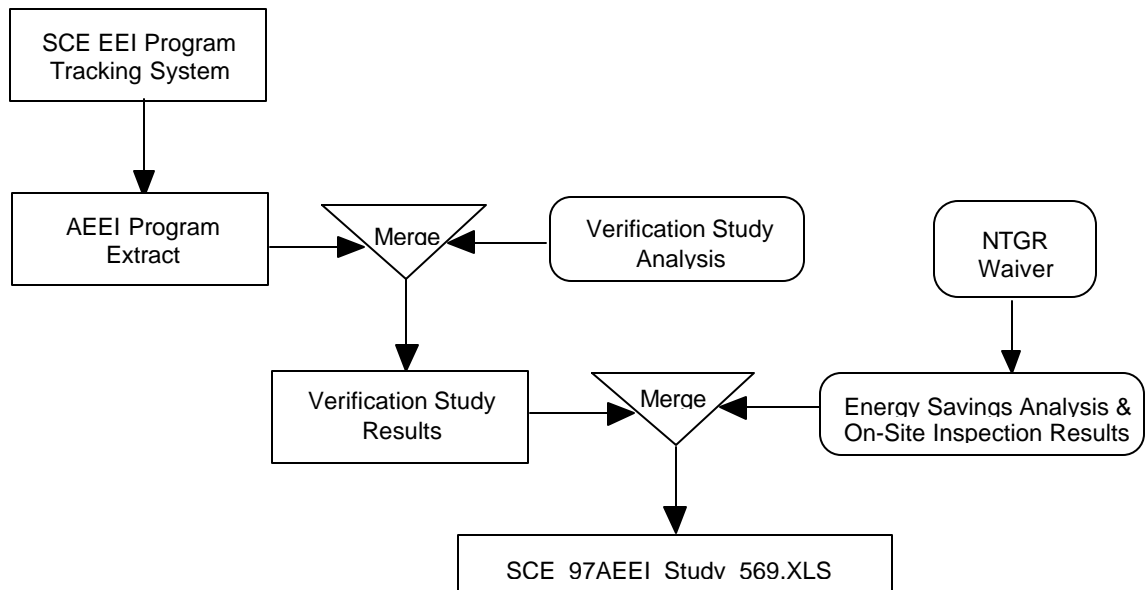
SCE EEI Program Tracking System

AEEI Program Extract

Merge

Verification Study Analysis

NTGR Waiver

Verification Study Results

Merge

Energy Savings Analysis & On-Site Inspection Results

SCE_97AEEI_Study_569.XLS